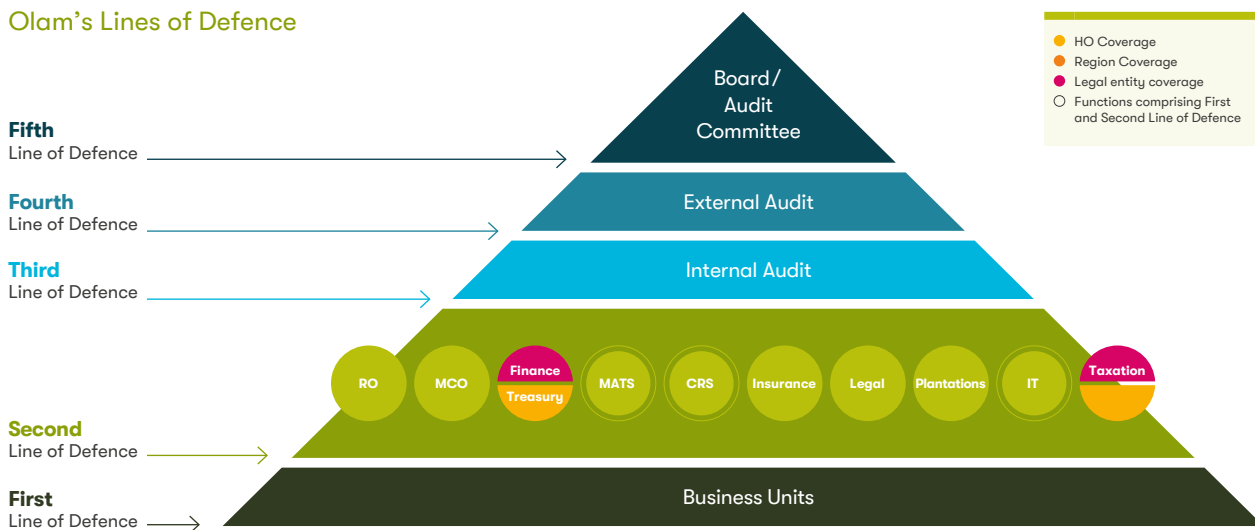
Olam's Lines of Defence

HO Coverage
Region Coverage
Legal entity coverage
Functions comprising First and Second Line of Defence

Fifth
Line of Defence

Board/ Audit Committee

Fourth
Line of Defence

External Audit

Third
Line of Defence

Internal Audit

RO
MCO
Finance
Treasury
MATS
CRS
Insurance
Legal
Plantations
IT
Taxation

Second
Line of Defence

First
Line of Defence

Business Units